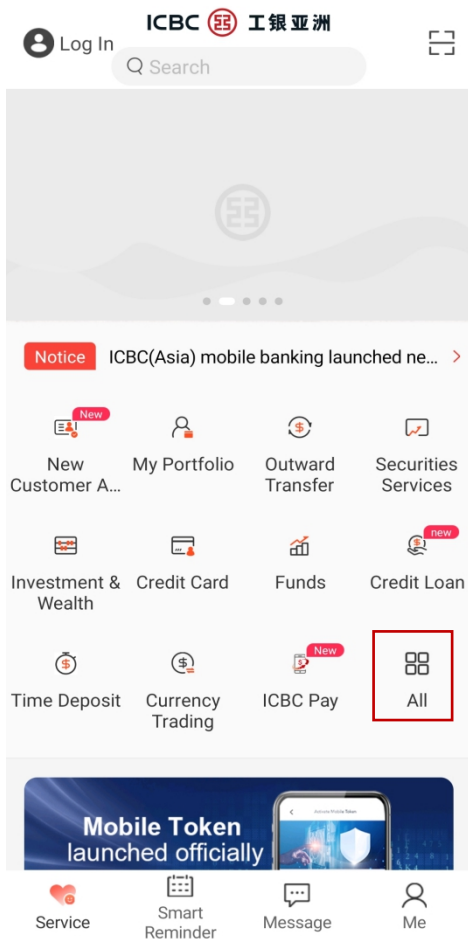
ICBC 工银亚洲

Log In

Search

Notice ICBC(Asia) mobile banking launched ne...

New
New Customer A...

My Portfolio

Outward Transfer

Securities Services

Investment & Wealth

Credit Card

Funds

new
Credit Loan

Time Deposit

Currency Trading

New
ICBC Pay

All

Mobile Token launched officially

Service

Smart Reminder

Message

Me